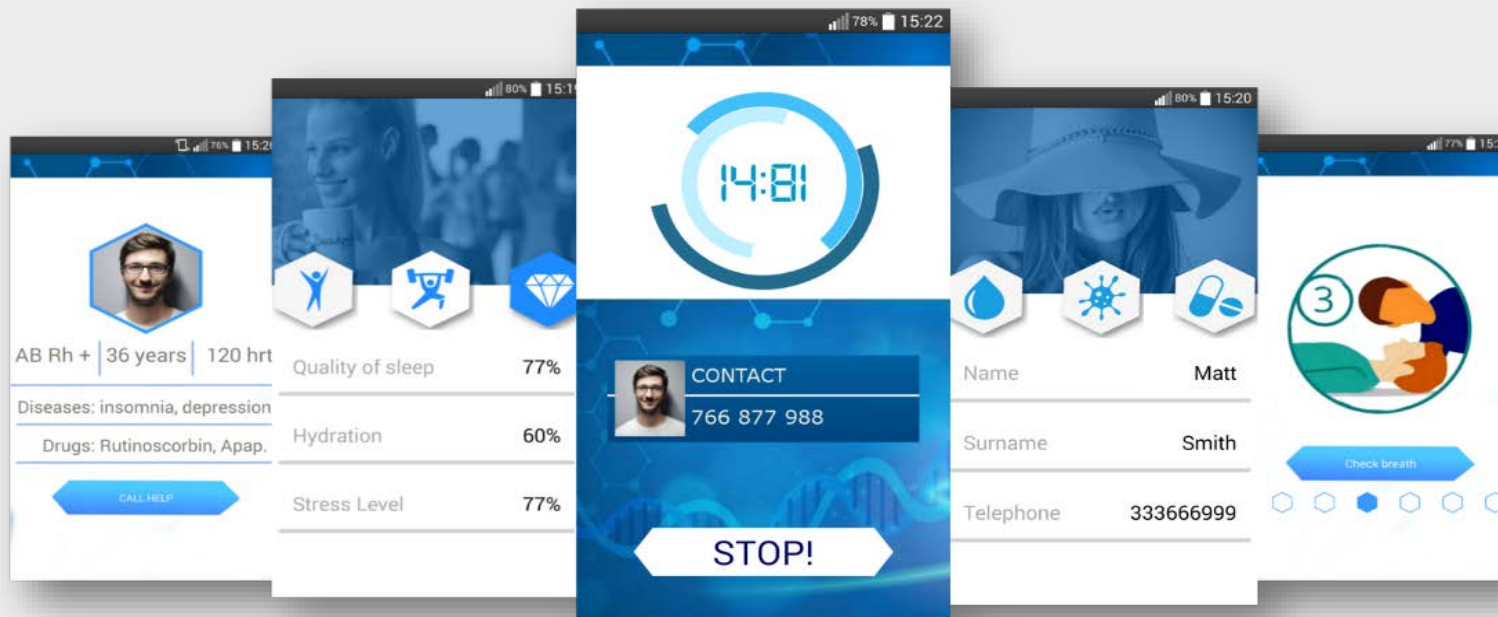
76% 15:2

AB Rh + | 36 years | 120 hrt

Diseases: insomnia, depression

Drugs: Rutinoscorbin, Apap.

CALL HELP

80% 15:1

Quality of sleep 77%

Hydration 60%

Stress Level 77%

78% 15:22

14:81

CONTACT

766 877 988

STOP!

80% 15:20

Name Matt

Surname Smith

Telephone 333666999

77% 15:

3

Check breath